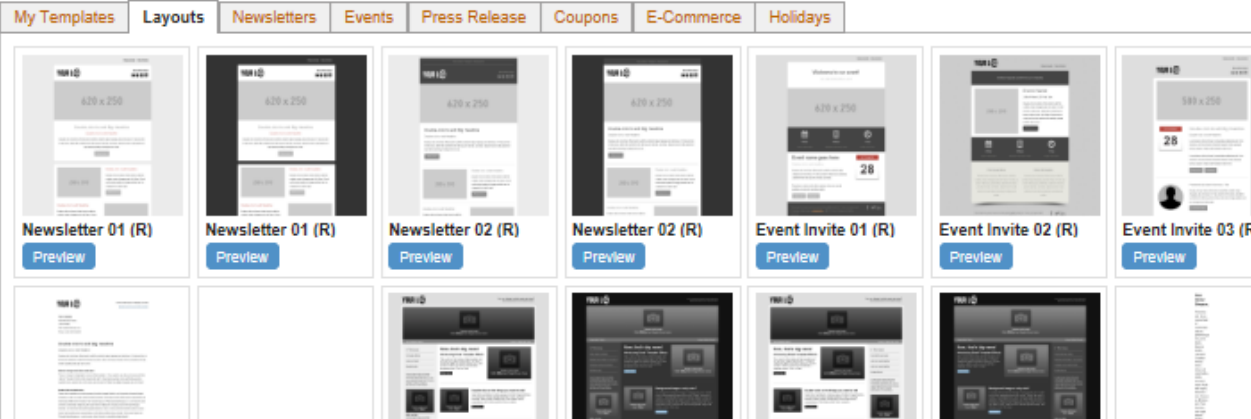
My Templates | Layouts | Newsletters | Events | Press Release | Coupons | E-Commerce | Holidays

620 x 250
Newsletter 01 (R)
Preview

620 x 250
Newsletter 01 (R)
Preview

620 x 250
Newsletter 02 (R)
Preview

620 x 250
Newsletter 02 (R)
Preview

620 x 250
28
Event Invite 01 (R)
Preview

Event Invite 02 (R)
Preview

580 x 250
28
Event Invite 03 (R
Preview